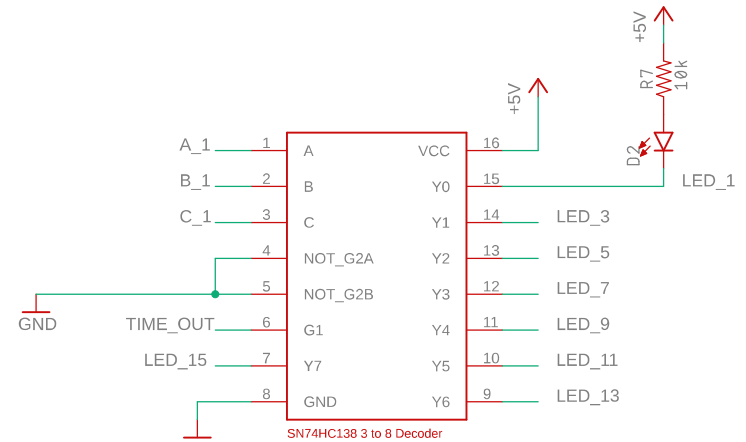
+5V
R7
10k
D2
+5V
A_1
1
A
VCC
16
B_1
2
B
Y0
15
LED_1
C_1
3
C
Y1
14
LED_3
4
NOT_G2A
Y2
13
LED_5
5
NOT_G2B
Y3
12
LED_7
GND
TIME_OUT
6
G1
Y4
11
LED_9
LED_15
7
Y7
Y5
10
LED_11
8
GND
Y6
9
LED_13
SN74HC138 3 to 8 Decoder